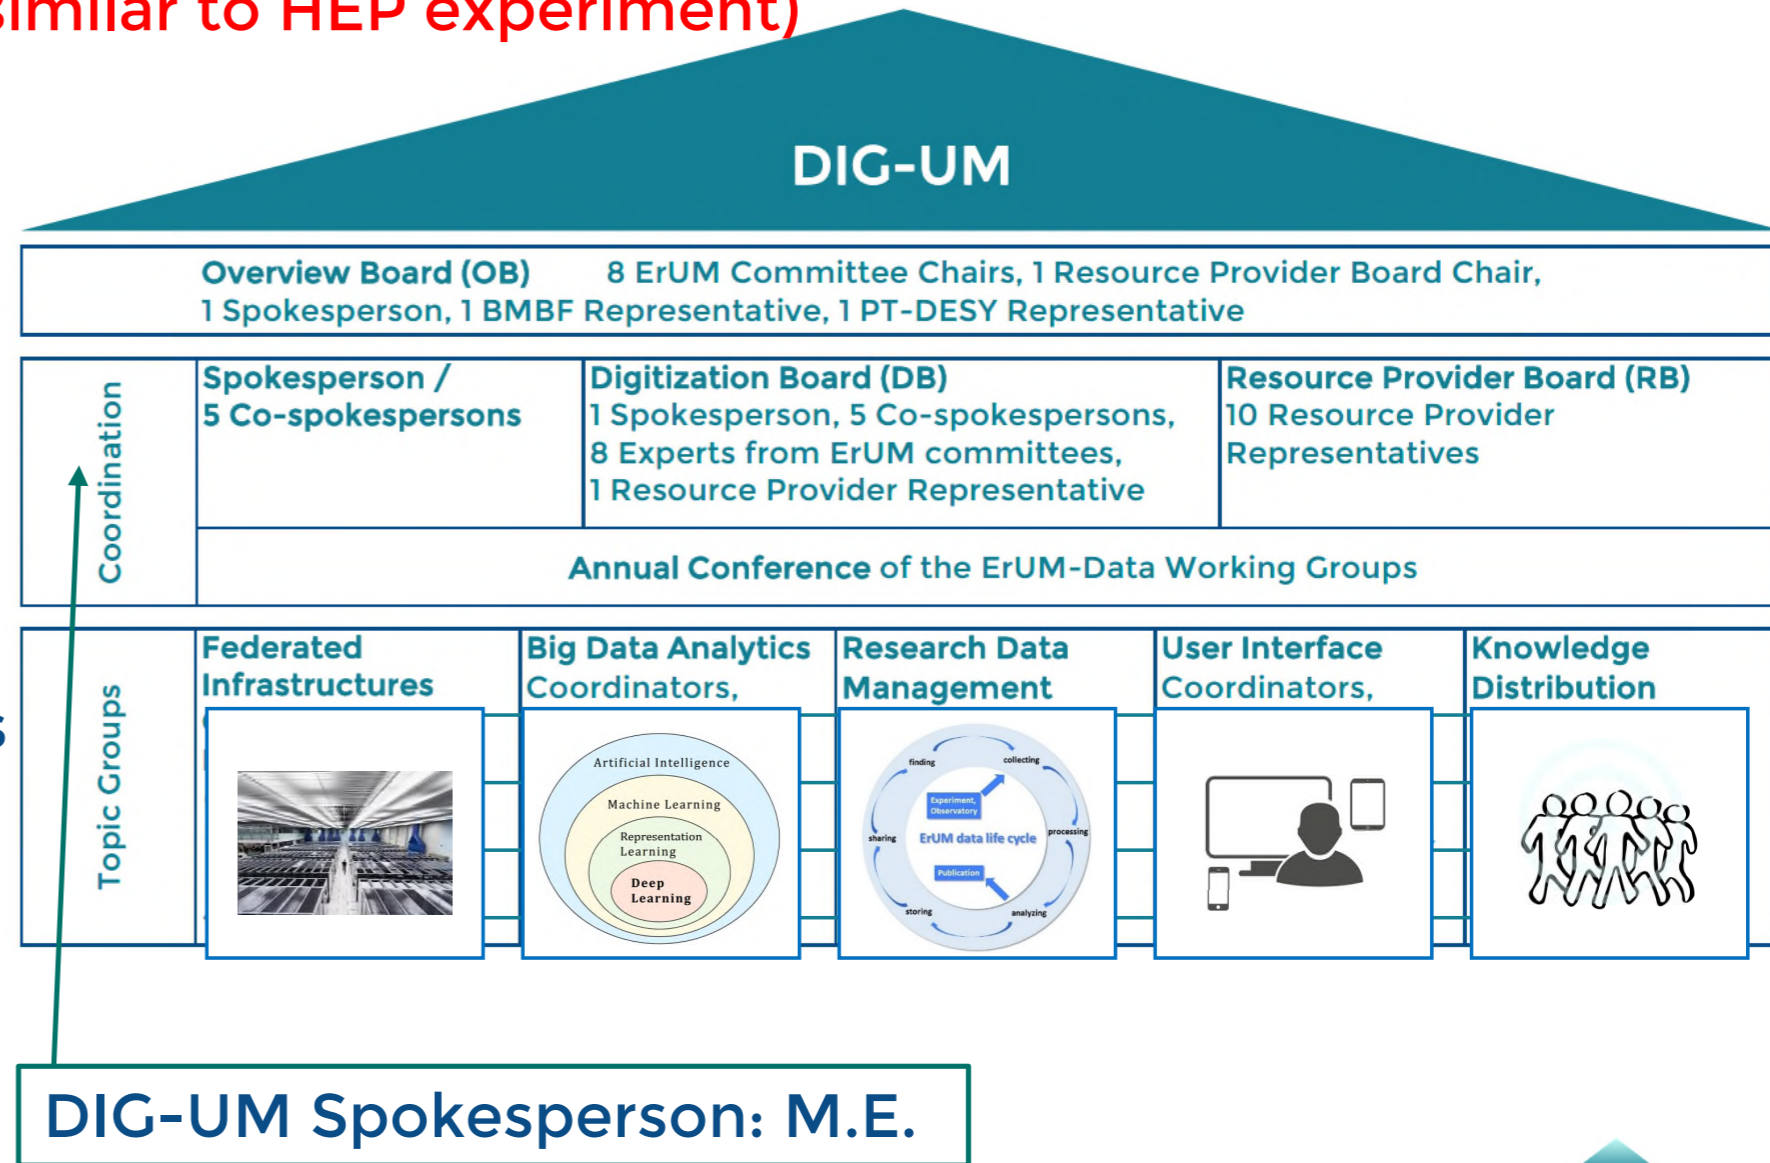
imilar to HEP experiment)

DIG-UM

Overview Board (OB) 8 ErUM Committee Chairs, 1 Resource Provider Board Chair, 1 Spokesperson, 1 BMBF Representative, 1 PT-DESY Representative

Coordination

Spokesperson / 5 Co-spokespersons

Digitization Board (DB) 1 Spokesperson, 5 Co-spokespersons, 8 Experts from ErUM committees, 1 Resource Provider Representative

Resource Provider Board (RB) 10 Resource Provider Representatives

Annual Conference of the ErUM-Data Working Groups

Topic Groups

Federated Infrastructures

Big Data Analytics Coordinators,

Artificial Intelligence

Machine Learning

Representation Learning

Deep Learning

Research Data Management

finding

collecting

Experiment, Observatory

sharing

ErUM data life cycle

processing

Publication

storing

analyzing

User Interface Coordinators,

Knowledge Distribution

DIG-UM Spokesperson: M.E.